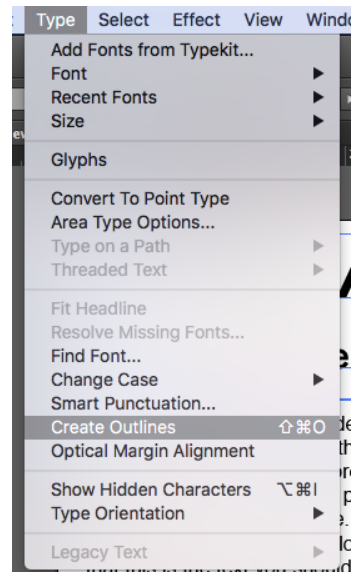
Type Select Effect View Windo

Add Fonts from Typekit...
Font
Recent Fonts
Size

Glyphs

Convert To Point Type
Area Type Options...
Type on a Path
Threaded Text

Fit Headline
Resolve Missing Fonts...
Find Font...
Change Case
Smart Punctuation...
Create Outlines ⇧⌘O
Optical Margin Alignment

Show Hidden Characters ⌥⌘I
Type Orientation

Legacy Text